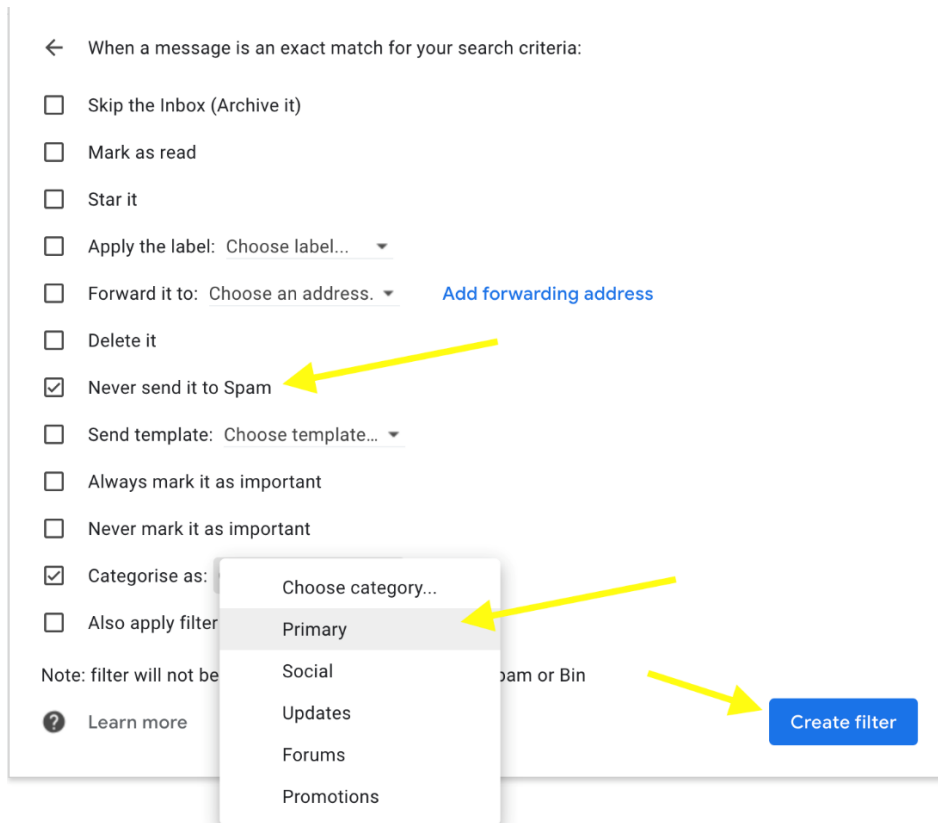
When a message is an exact match for your search criteria:

Skip the Inbox (Archive it)

Mark as read

Star it

Apply the label: Choose label...

Forward it to: Choose an address. Add forwarding address

Delete it

Never send it to Spam

Send template: Choose template...

Always mark it as important

Never mark it as important

Categorise as:

Also apply filter

Note: filter will not be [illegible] pam or Bin

Learn more

Choose category...

Primary

Social

Updates

Forums

Promotions

Create filter